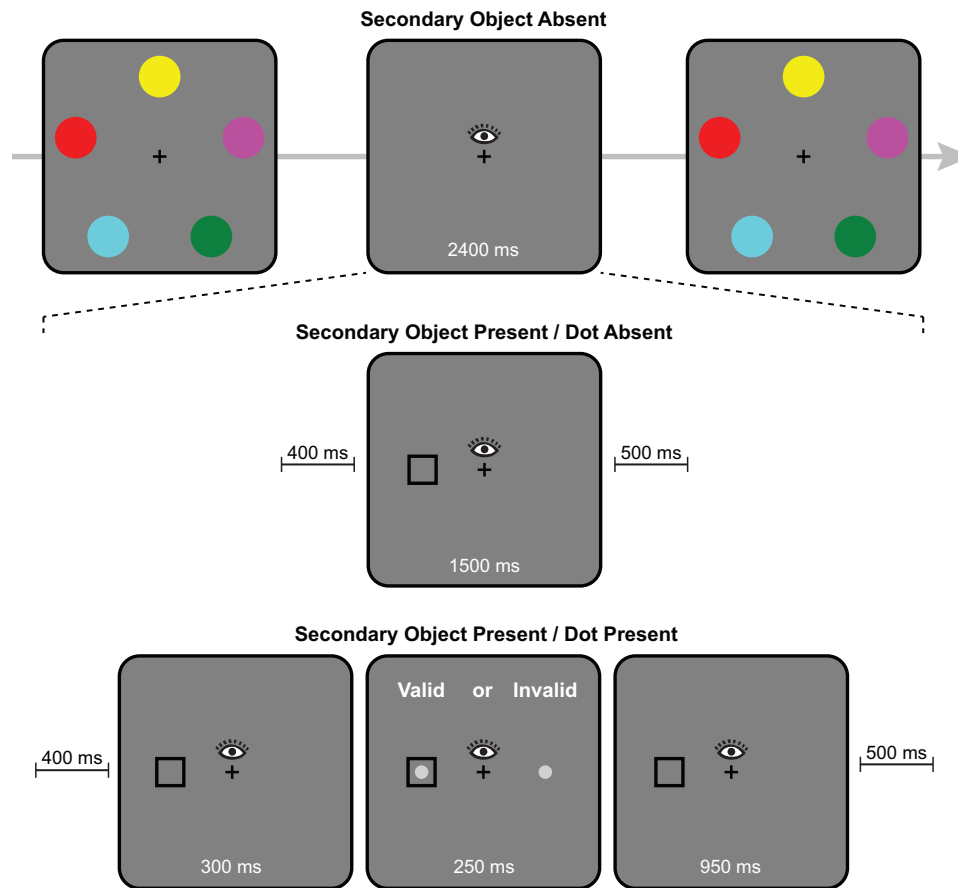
Secondary Object Absent

+

+

2400 ms

+

Secondary Object Present / Dot Absent

400 ms

+

1500 ms

500 ms

Secondary Object Present / Dot Present

400 ms

+

300 ms

Valid or Invalid

+

250 ms

+

950 ms

500 ms